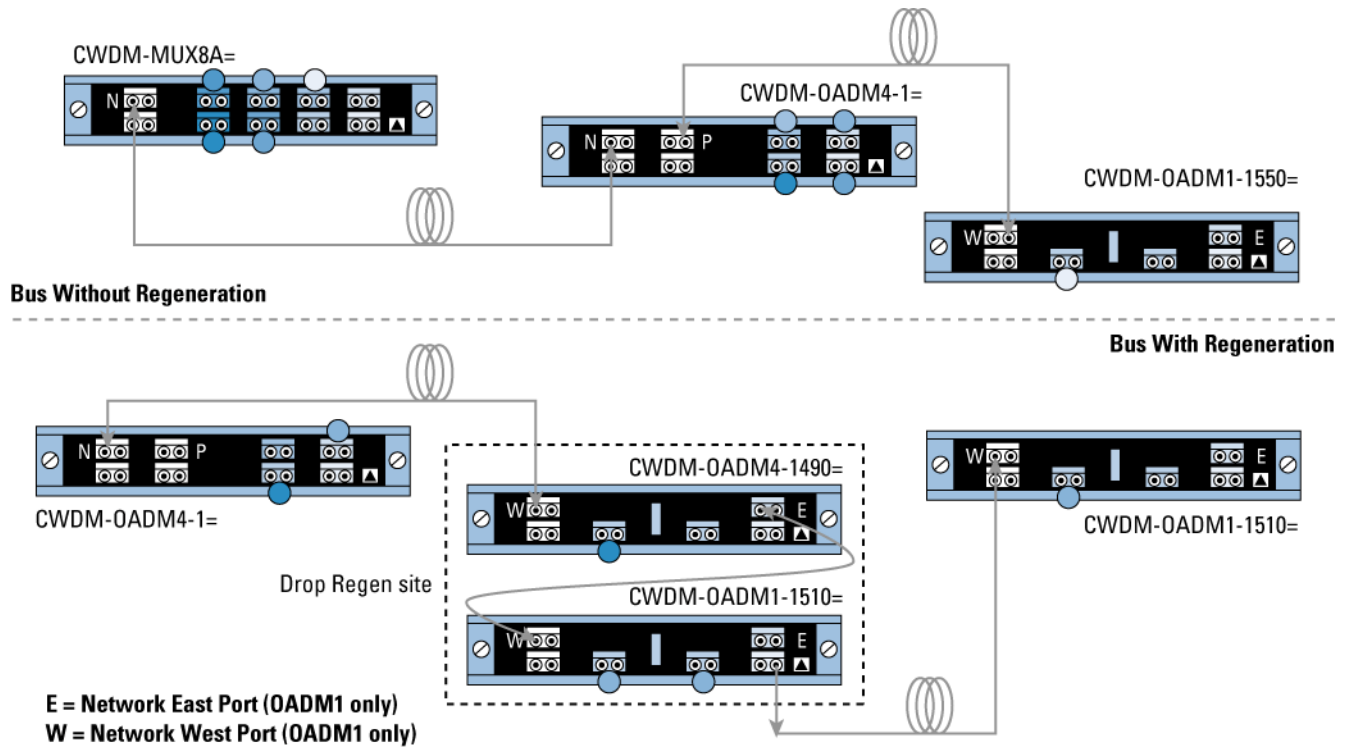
CWDM-MUX8A=

N

CWDM-OADM4-1=

N P

CWDM-OADM1-1550=

W E

Bus Without Regeneration

Bus With Regeneration

N P

CWDM-OADM4-1=

CWDM-OADM4-1490=

W E

W E

CWDM-OADM1-1510=

Drop Regen site

CWDM-OADM1-1510=

W E

E = Network East Port (OADM1 only)
W = Network West Port (OADM1 only)